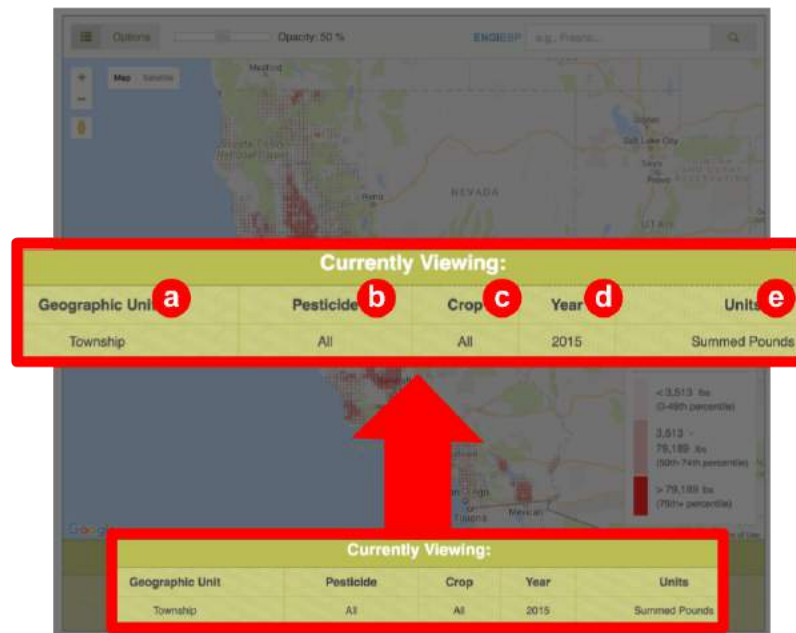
Options Opacity: 50 % ENG|ESP e.g. Fresno...

Map Satellite

Medford

NEVADA

Salt Lake City

UTAH

Currently Viewing:

| Geographic Unit a | Pesticide b | Crop c | Year d | Units e |
|---|---|---|---|---|
| Township | All | All | 2015 | Summed Pounds |

< 3,513 lbs (0-49th percentile)

3,513 - 79,189 lbs (50th-74th percentile)

> 79,189 lbs (75th+ percentile)

San Diego

Tijuana

Mexicali

Google

Currently Viewing:

| Geographic Unit | Pesticide | Crop | Year | Units |
|---|---|---|---|---|
| Township | All | All | 2015 | Summed Pounds |